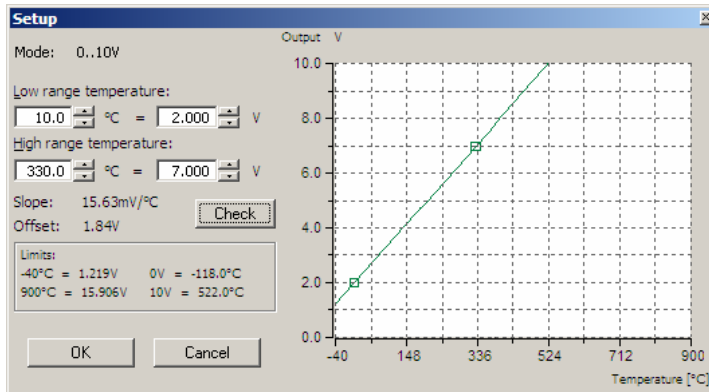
Setup

Mode: 0..10V

Low range temperature:
10.0 °C = 2.000 V

High range temperature:
330.0 °C = 7.000 V

Slope: 15.63mV/°C
Offset: 1.84V

Check

Limits:
-40°C = 1.219V 0V = -118.0°C
900°C = 15.906V 10V = 522.0°C

OK Cancel

Output V
10.0
8.0
6.0
4.0
2.0
0.0
-40 148 336 524 712 900
Temperature [°C]